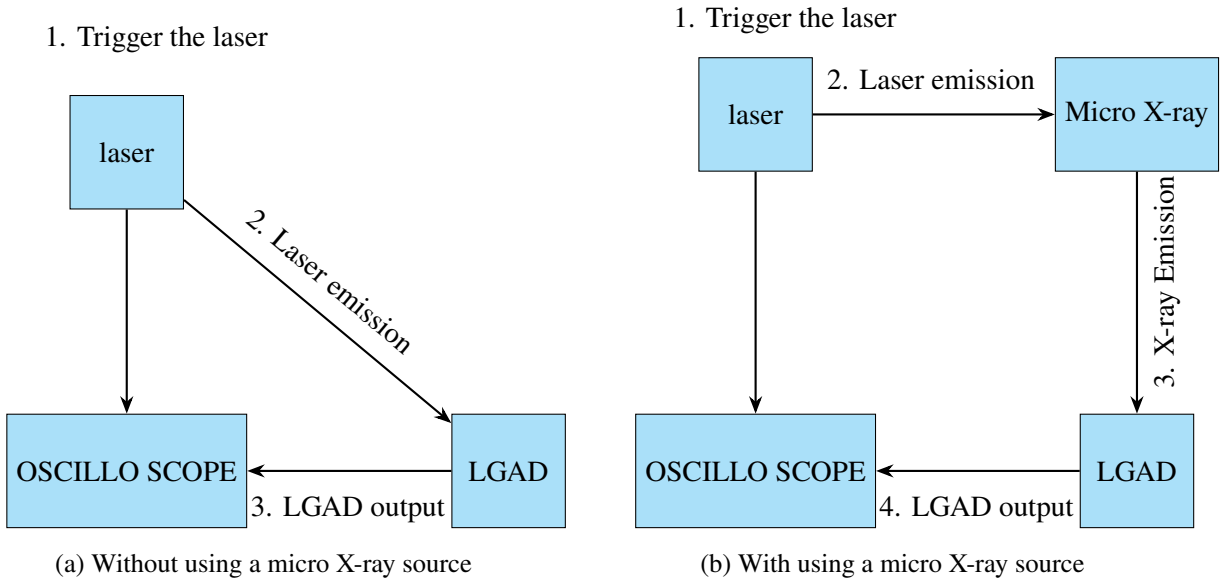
1. Trigger the laser

laser

2. Laser emission

OSCILLO SCOPE

LGAD

3. LGAD output

(a) Without using a micro X-ray source

1. Trigger the laser

laser

2. Laser emission

Micro X-ray

3. X-ray Emission

OSCILLO SCOPE

LGAD

4. LGAD output

(b) With using a micro X-ray source